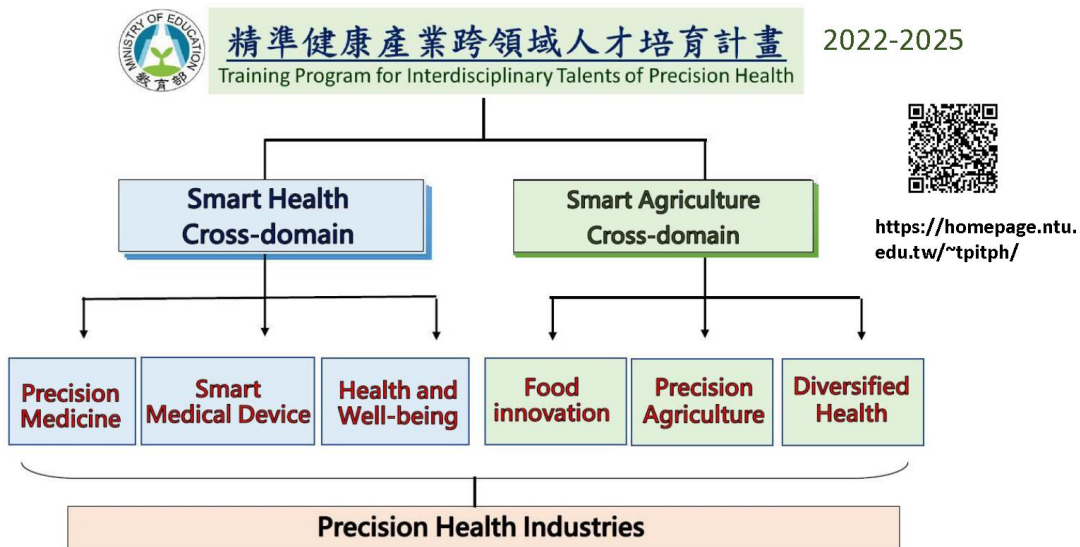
MINISTRY OF EDUCATION
教育部

精準健康產業跨領域人才培育計畫
Training Program for Interdisciplinary Talents of Precision Health

2022-2025

https://homepage.ntu.edu.tw/~tpitph/

Smart Health Cross-domain

Smart Agriculture Cross-domain

Precision Medicine

Smart Medical Device

Health and Well-being

Food innovation

Precision Agriculture

Diversified Health

Precision Health Industries